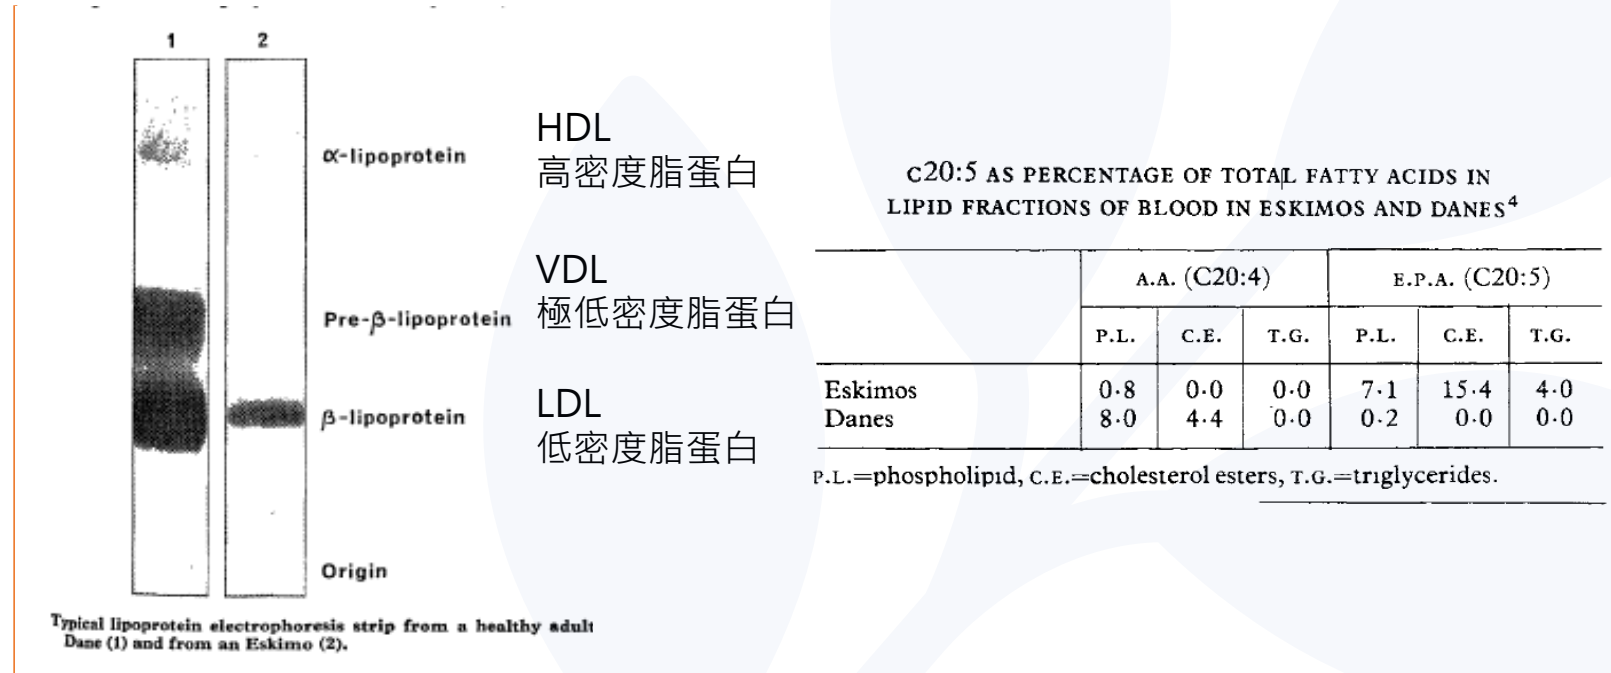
1 2

α-lipoprotein

Pre-β-lipoprotein

β-lipoprotein

Origin

Typical lipoprotein electrophoresis strip from a healthy adult Dane (1) and from an Eskimo (2).

HDL
高密度脂蛋白

VDL
極低密度脂蛋白

LDL
低密度脂蛋白

C20:5 AS PERCENTAGE OF TOTAL FATTY ACIDS IN LIPID FRACTIONS OF BLOOD IN ESKIMOS AND DANES$^4$

| | A.A. (C20:4) | | | E.P.A. (C20:5) | | |
|---|---|---|---|---|---|---|
| | P.L. | C.E. | T.G. | P.L. | C.E. | T.G. |
| Eskimos | 0·8 | 0·0 | 0·0 | 7·1 | 15·4 | 4·0 |
| Danes | 8·0 | 4·4 | 0·0 | 0·2 | 0·0 | 0·0 |

P.L.=phospholipid, C.E.=cholesterol esters, T.G.=triglycerides.